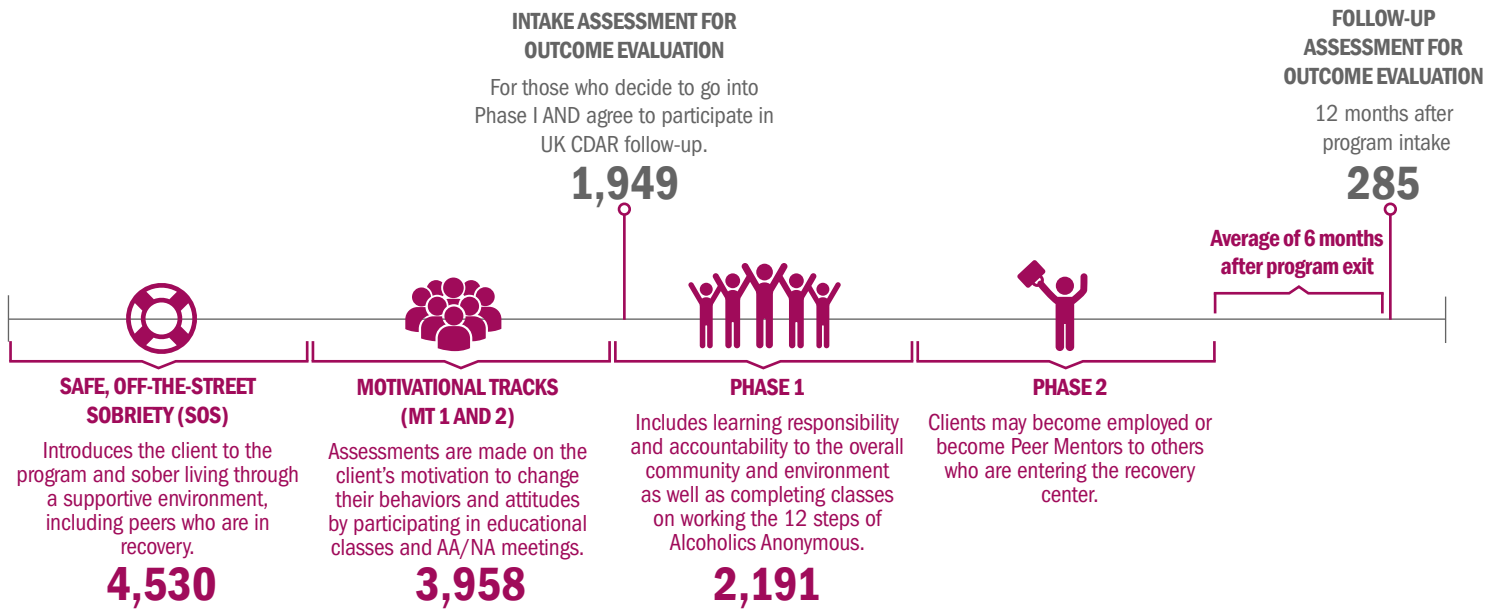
INTAKE ASSESSMENT FOR OUTCOME EVALUATION

For those who decide to go into Phase I AND agree to participate in UK CDAR follow-up.

1,949

FOLLOW-UP ASSESSMENT FOR OUTCOME EVALUATION

12 months after program intake

285

Average of 6 months after program exit

SAFE, OFF-THE-STREET SOBRIETY (SOS)

Introduces the client to the program and sober living through a supportive environment, including peers who are in recovery.

4,530

MOTIVATIONAL TRACKS (MT 1 AND 2)

Assessments are made on the client's motivation to change their behaviors and attitudes by participating in educational classes and AA/NA meetings.

3,958

PHASE 1

Includes learning responsibility and accountability to the overall community and environment as well as completing classes on working the 12 steps of Alcoholics Anonymous.

2,191

PHASE 2

Clients may become employed or become Peer Mentors to others who are entering the recovery center.